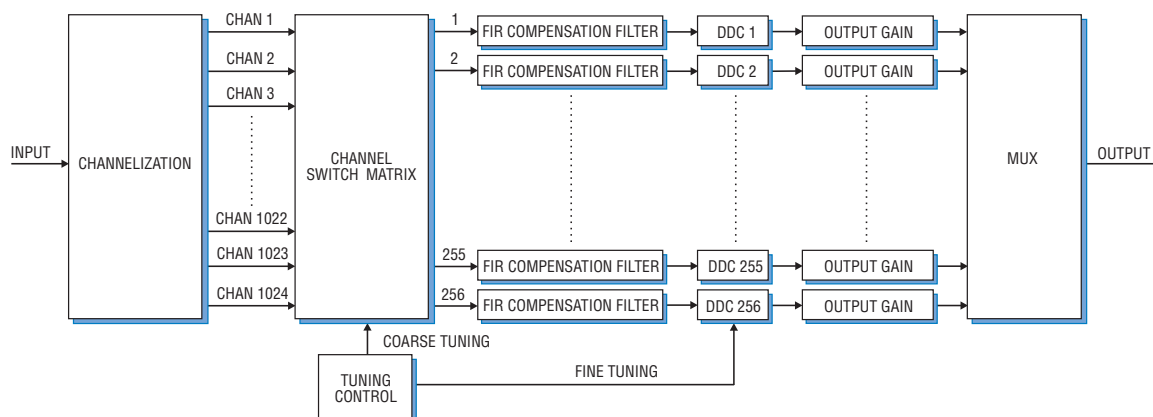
INPUT

CHANNELIZATION

CHAN 1
CHAN 2
CHAN 3
CHAN 1022
CHAN 1023
CHAN 1024

CHANNEL SWITCH MATRIX

1
2
255
256

FIR COMPENSATION FILTER
FIR COMPENSATION FILTER
FIR COMPENSATION FILTER
FIR COMPENSATION FILTER

DDC 1
DDC 2
DDC 255
DDC 256

OUTPUT GAIN
OUTPUT GAIN
OUTPUT GAIN
OUTPUT GAIN

MUX

OUTPUT

COARSE TUNING

TUNING CONTROL

FINE TUNING